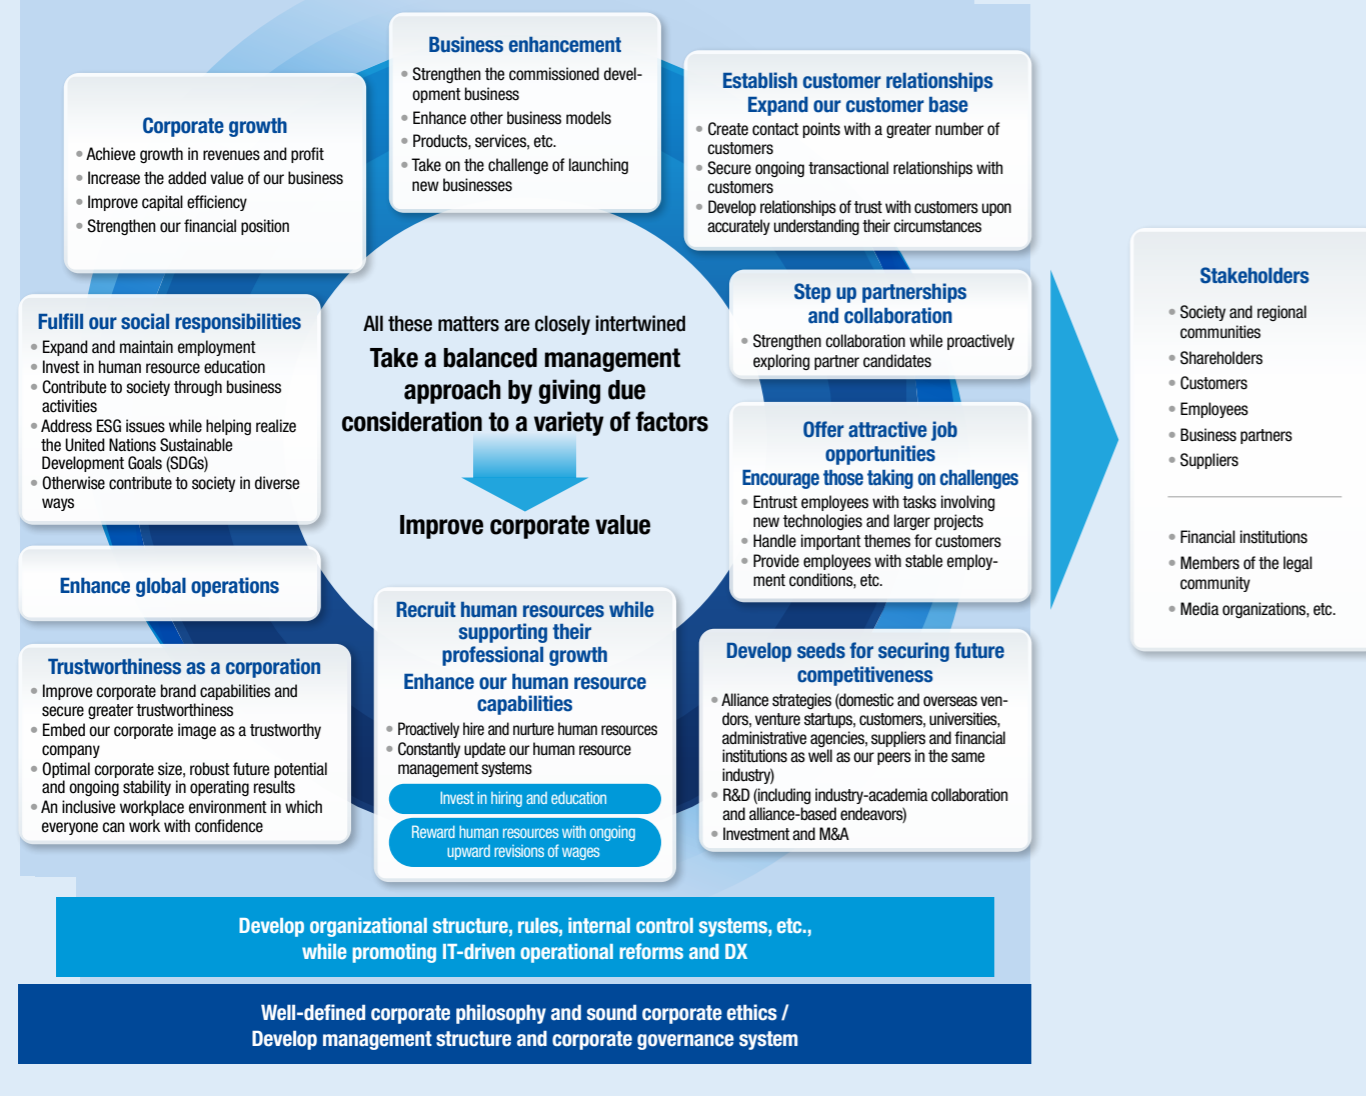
Corporate growth
• Achieve growth in revenues and profit
• Increase the added value of our business
• Improve capital efficiency
• Strengthen our financial position

Business enhancement
• Strengthen the commissioned development business
• Enhance other business models
• Products, services, etc.
• Take on the challenge of launching new businesses

Establish customer relationships
Expand our customer base
• Create contact points with a greater number of customers
• Secure ongoing transactional relationships with customers
• Develop relationships of trust with customers upon accurately understanding their circumstances

Fulfill our social responsibilities
• Expand and maintain employment
• Invest in human resource education
• Contribute to society through business activities
• Address ESG issues while helping realize the United Nations Sustainable Development Goals (SDGs)
• Otherwise contribute to society in diverse ways

All these matters are closely intertwined
Take a balanced management approach by giving due consideration to a variety of factors

Improve corporate value

Step up partnerships and collaboration
• Strengthen collaboration while proactively exploring partner candidates

Offer attractive job opportunities
Encourage those taking on challenges
• Entrust employees with tasks involving new technologies and larger projects
• Handle important themes for customers
• Provide employees with stable employment conditions, etc.

Enhance global operations

Trustworthiness as a corporation
• Improve corporate brand capabilities and secure greater trustworthiness
• Embed our corporate image as a trustworthy company
• Optimal corporate size, robust future potential and ongoing stability in operating results
• An inclusive workplace environment in which everyone can work with confidence

Recruit human resources while supporting their professional growth
Enhance our human resource capabilities
• Proactively hire and nurture human resources
• Constantly update our human resource management systems
Invest in hiring and education
Reward human resources with ongoing upward revisions of wages

Develop seeds for securing future competitiveness
• Alliance strategies (domestic and overseas vendors, venture startups, customers, universities, administrative agencies, suppliers and financial institutions as well as our peers in the same industry)
• R&D (including industry-academia collaboration and alliance-based endeavors)
• Investment and M&A

Stakeholders
• Society and regional communities
• Shareholders
• Customers
• Employees
• Business partners
• Suppliers

• Financial institutions
• Members of the legal community
• Media organizations, etc.

Develop organizational structure, rules, internal control systems, etc., while promoting IT-driven operational reforms and DX

Well-defined corporate philosophy and sound corporate ethics / Develop management structure and corporate governance system